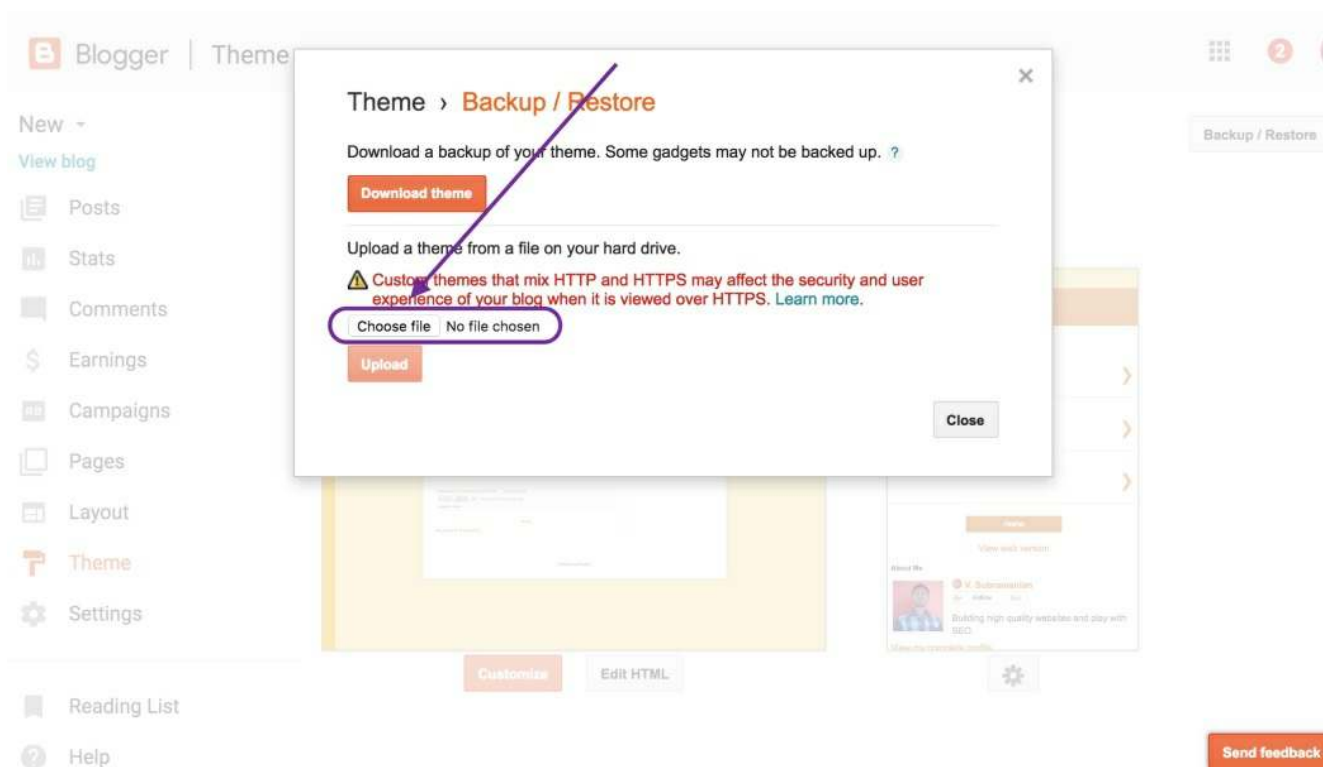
Blogger | Theme

New
View blog
Posts
Stats
Comments
Earnings
Campaigns
Pages
Layout
Theme
Settings

Reading List
Help

Backup / Restore

Theme › Backup / Restore

Download a backup of your theme. Some gadgets may not be backed up. ?

Download theme

Upload a theme from a file on your hard drive.

Custom themes that mix HTTP and HTTPS may affect the security and user experience of your blog when it is viewed over HTTPS. Learn more.

Choose file No file chosen

Upload

Close

View web version

About Me

Building high quality websites and play with SEO.

Customize Edit HTML

Send feedback